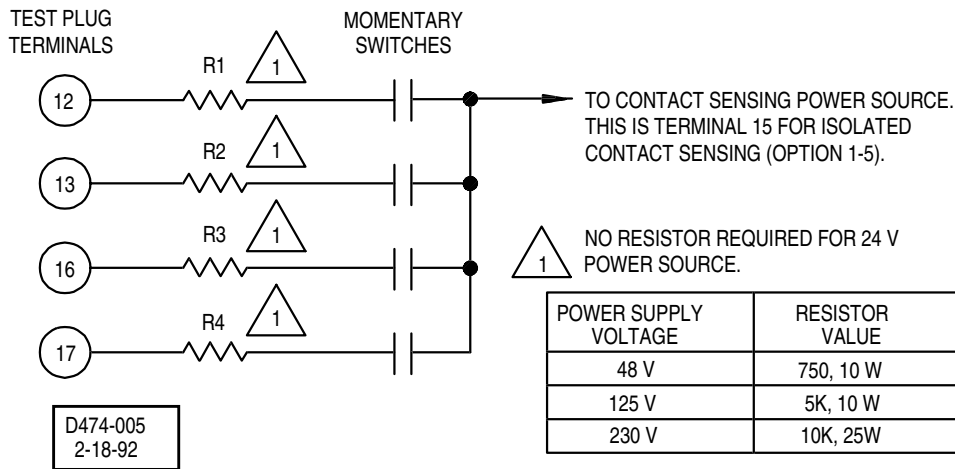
TEST PLUG TERMINALS

MOMENTARY SWITCHES

R1 1

12

R2 1

13

R3 1

16

R4 1

17

TO CONTACT SENSING POWER SOURCE. THIS IS TERMINAL 15 FOR ISOLATED CONTACT SENSING (OPTION 1-5).

1 NO RESISTOR REQUIRED FOR 24 V POWER SOURCE.

| POWER SUPPLY VOLTAGE | RESISTOR VALUE |
|---|---|
| 48 V | 750, 10 W |
| 125 V | 5K, 10 W |
| 230 V | 10K, 25W |

D474-005
2-18-92